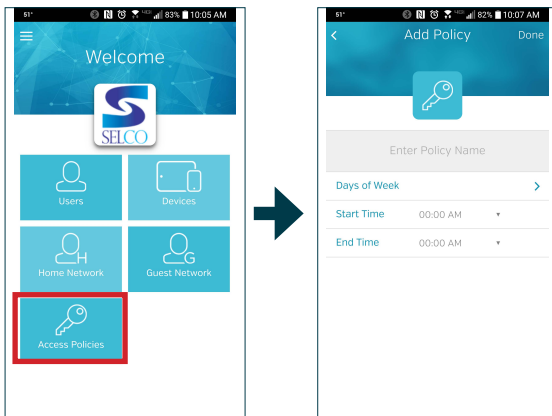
51° 83% 10:05 AM

Welcome

SELCO

Users

Devices

Home Network

Guest Network

Access Policies

51° 82% 10:07 AM

Add Policy

Done

Enter Policy Name

Days of Week

Start Time 00:00 AM

End Time 00:00 AM